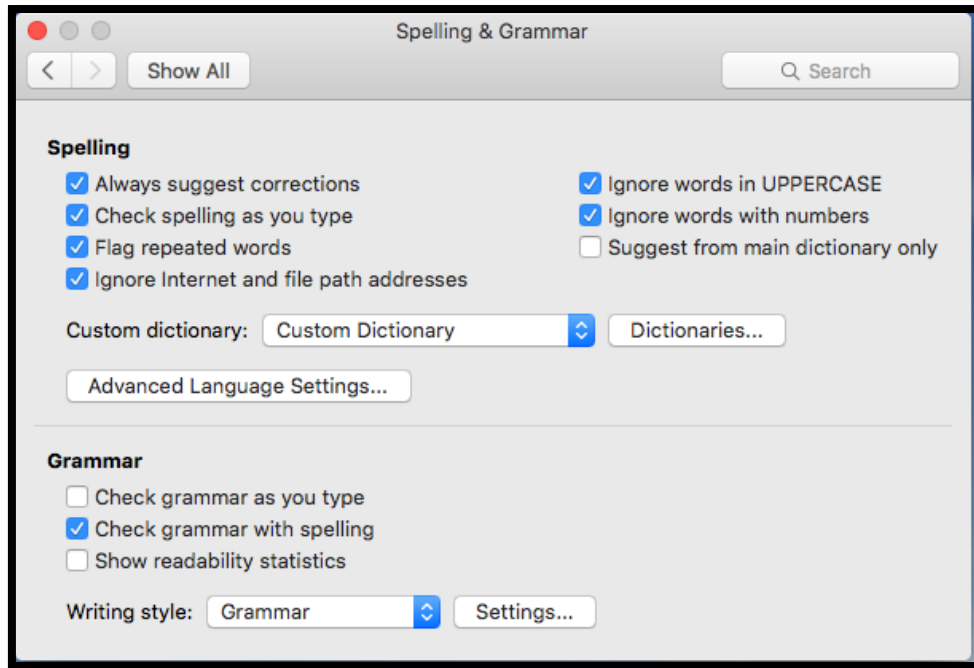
Spelling & Grammar

Show All

Search

Spelling

Always suggest corrections

Check spelling as you type

Flag repeated words

Ignore Internet and file path addresses

Ignore words in UPPERCASE

Ignore words with numbers

Suggest from main dictionary only

Custom dictionary: Custom Dictionary

Dictionaries...

Advanced Language Settings...

Grammar

Check grammar as you type

Check grammar with spelling

Show readability statistics

Writing style: Grammar

Settings...